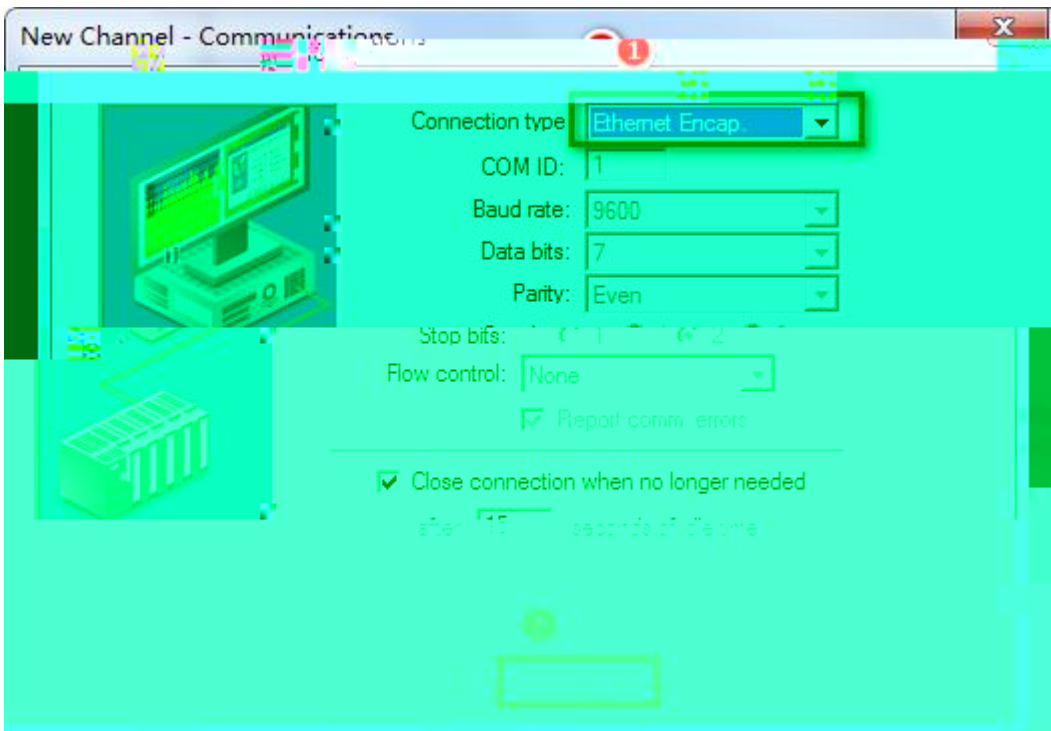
New Channel - Communications

1

Connection type: Ethernet Encap.

COM ID: 1

Baud rate: 9600

Data bits: 7

Parity: Even

Stop bits: 1 2

Flow control: None

Report comm. errors

Close connection when no longer needed

after 15 seconds of idle time